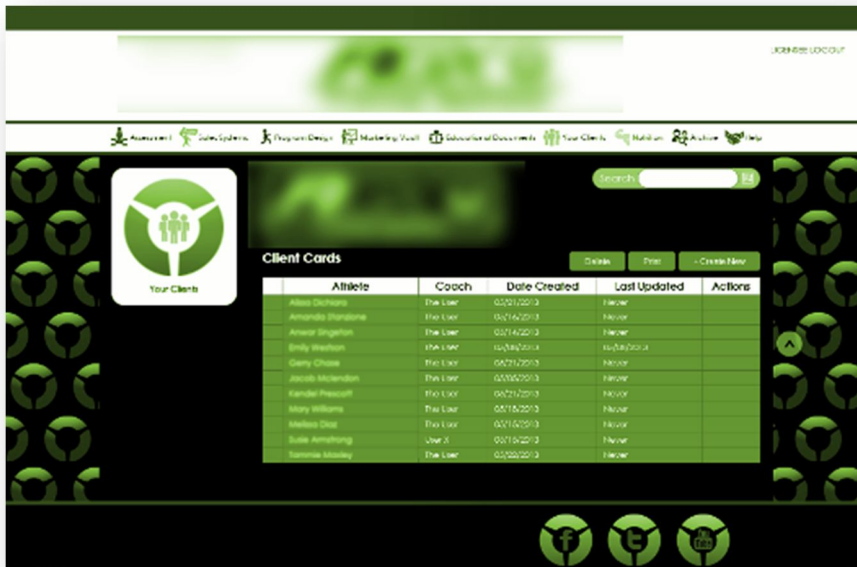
LICENSEE LOGOUT

Assessment Sales Systems Program Design Marketing Vault Educational Documents Your Clients Nutrition Archive Help

Your Clients

Search

Client Cards

Delete Print + Create New

| | Athlete | Coach | Date Created | Last Updated | Actions |
|---|---|---|---|---|---|
| | Alissa Dichiara | The User | 03/21/2013 | Never | |
| | Amanda Stanzione | The User | 06/16/2013 | Never | |
| | Anwar Singelton | The User | 05/14/2013 | Never | |
| | Emily Weston | The User | 05/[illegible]/2013 | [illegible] | |
| | Gerry Chase | The User | 06/21/2013 | Never | |
| | Jacob Molendon | The User | 03/08/2013 | Never | |
| | Kendel Prescott | The User | 06/21/2013 | Never | |
| | Mary Williams | The User | 05/18/2013 | Never | |
| | Melissa Diaz | The User | 03/14/2013 | Never | |
| | Susie Armstrong | User X | 05/16/2013 | Never | |
| | Sammie Mosley | The User | 03/22/2013 | Never | |